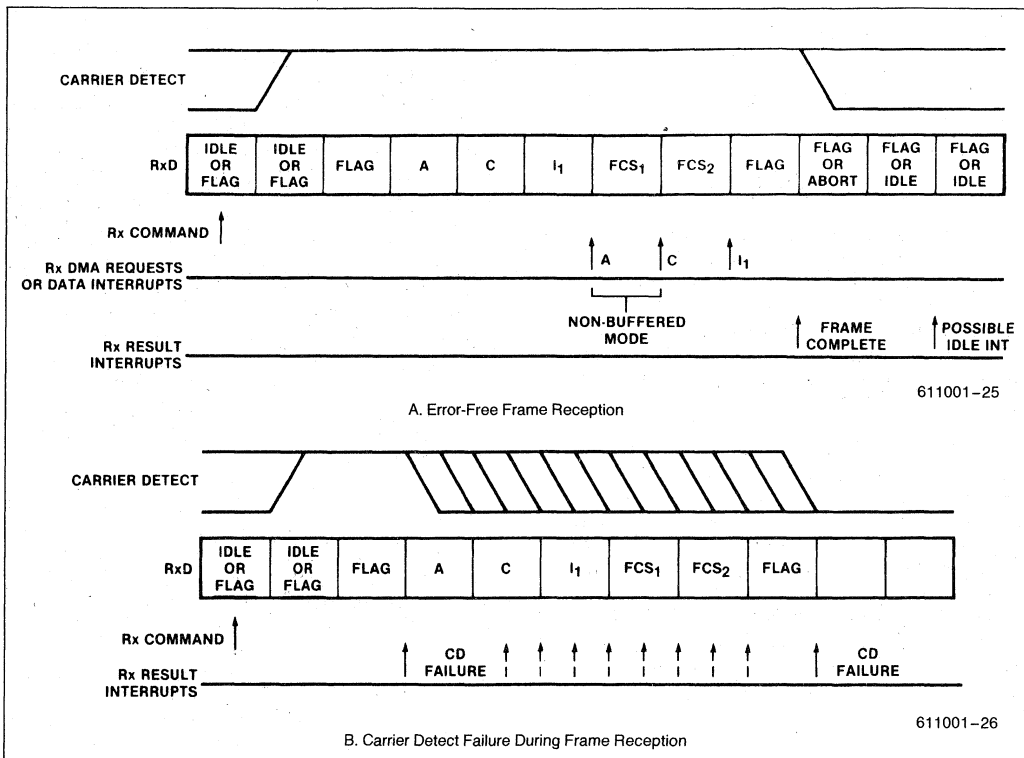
CARRIER DETECT

| RxD | IDLE OR FLAG | IDLE OR FLAG | FLAG | A | C | $I_1$ | $FCS_1$ | $FCS_2$ | FLAG | FLAG OR ABORT | FLAG OR IDLE | FLAG OR IDLE |
|---|---|---|---|---|---|---|---|---|---|---|---|---|

Rx COMMAND

Rx DMA REQUESTS OR DATA INTERRUPTS

A C $I_1$

NON-BUFFERED MODE

Rx RESULT INTERRUPTS

FRAME COMPLETE

POSSIBLE IDLE INT

611001–25

A. Error-Free Frame Reception

CARRIER DETECT

| RxD | IDLE OR FLAG | IDLE OR FLAG | FLAG | A | C | $I_1$ | $FCS_1$ | $FCS_2$ | FLAG | | |
|---|---|---|---|---|---|---|---|---|---|---|---|

Rx COMMAND

Rx RESULT INTERRUPTS

CD FAILURE

I I I I I I I I

CD FAILURE

611001–26

B. Carrier Detect Failure During Frame Reception